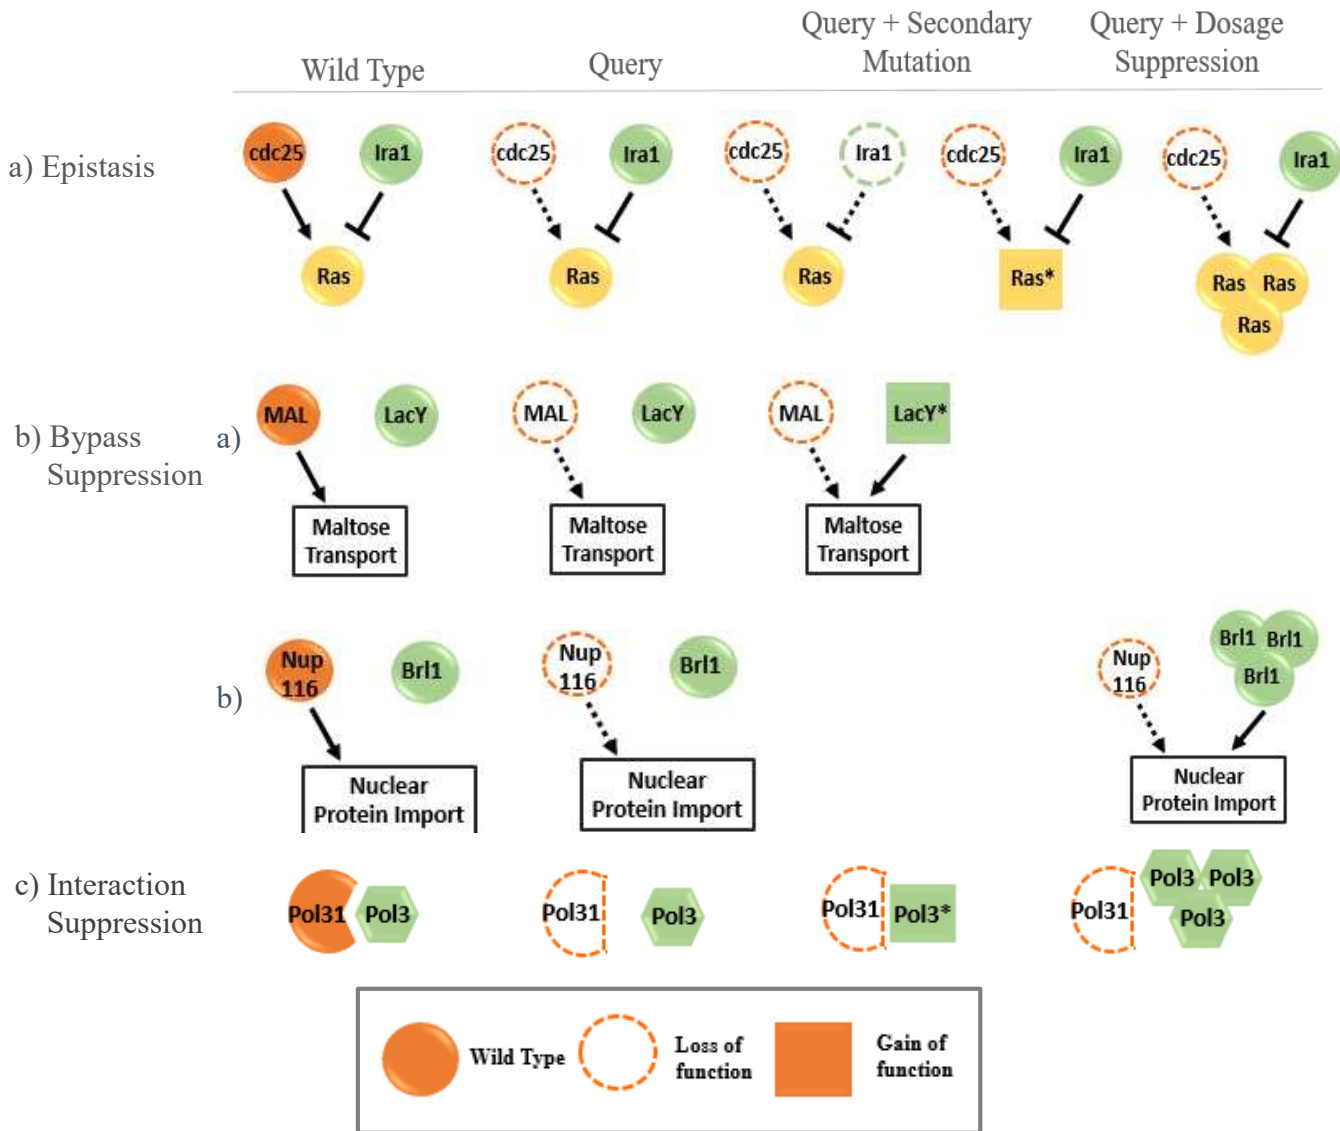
Wild Type

Query

Query + Secondary Mutation

Query + Dosage Suppression

a) Epistasis

cdc25 Ira1 Ras

cdc25 Ira1 Ras

cdc25 Ira1 Ras

cdc25 Ira1 Ras*

cdc25 Ira1 Ras Ras Ras

b) Bypass Suppression

a)

MAL LacY Maltose Transport

MAL LacY Maltose Transport

MAL LacY* Maltose Transport

b)

Nup 116 Brl1 Nuclear Protein Import

Nup 116 Brl1 Nuclear Protein Import

Nup 116 Brl1 Brl1 Brl1 Nuclear Protein Import

c) Interaction Suppression

Pol31 Pol3

Pol31 Pol3

Pol31 Pol3*

Pol31 Pol3 Pol3 Pol3

Wild Type

Loss of function

Gain of function